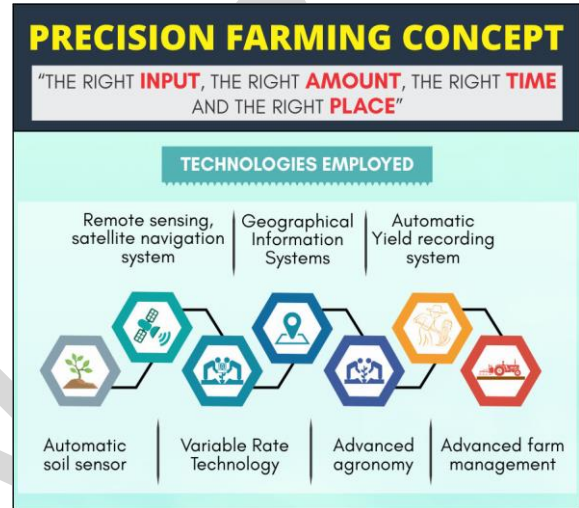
PRECISION FARMING CONCEPT

"THE RIGHT INPUT, THE RIGHT AMOUNT, THE RIGHT TIME AND THE RIGHT PLACE"

TECHNOLOGIES EMPLOYED

Remote sensing, satellite navigation system

Geographical Information Systems

Automatic Yield recording system

Automatic soil sensor

Variable Rate Technology

Advanced agronomy

Advanced farm management